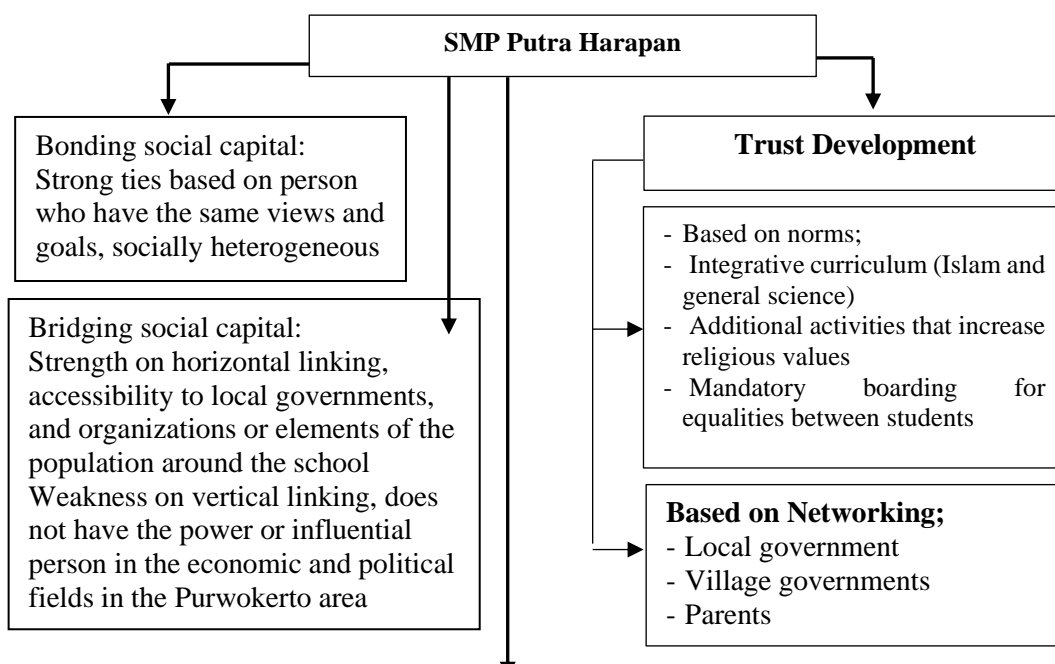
SMP Putra Harapan

Bonding social capital: Strong ties based on person who have the same views and goals, socially heterogeneous

Bridging social capital: Strength on horizontal linking, accessibility to local governments, and organizations or elements of the population around the school Weakness on vertical linking, does not have the power or influential person in the economic and political fields in the Purwokerto area

Trust Development

- Based on norms;
- Integrative curriculum (Islam and general science)
- Additional activities that increase religious values
- Mandatory boarding for equalities between students

Based on Networking;
- Local government
- Village governments
- Parents